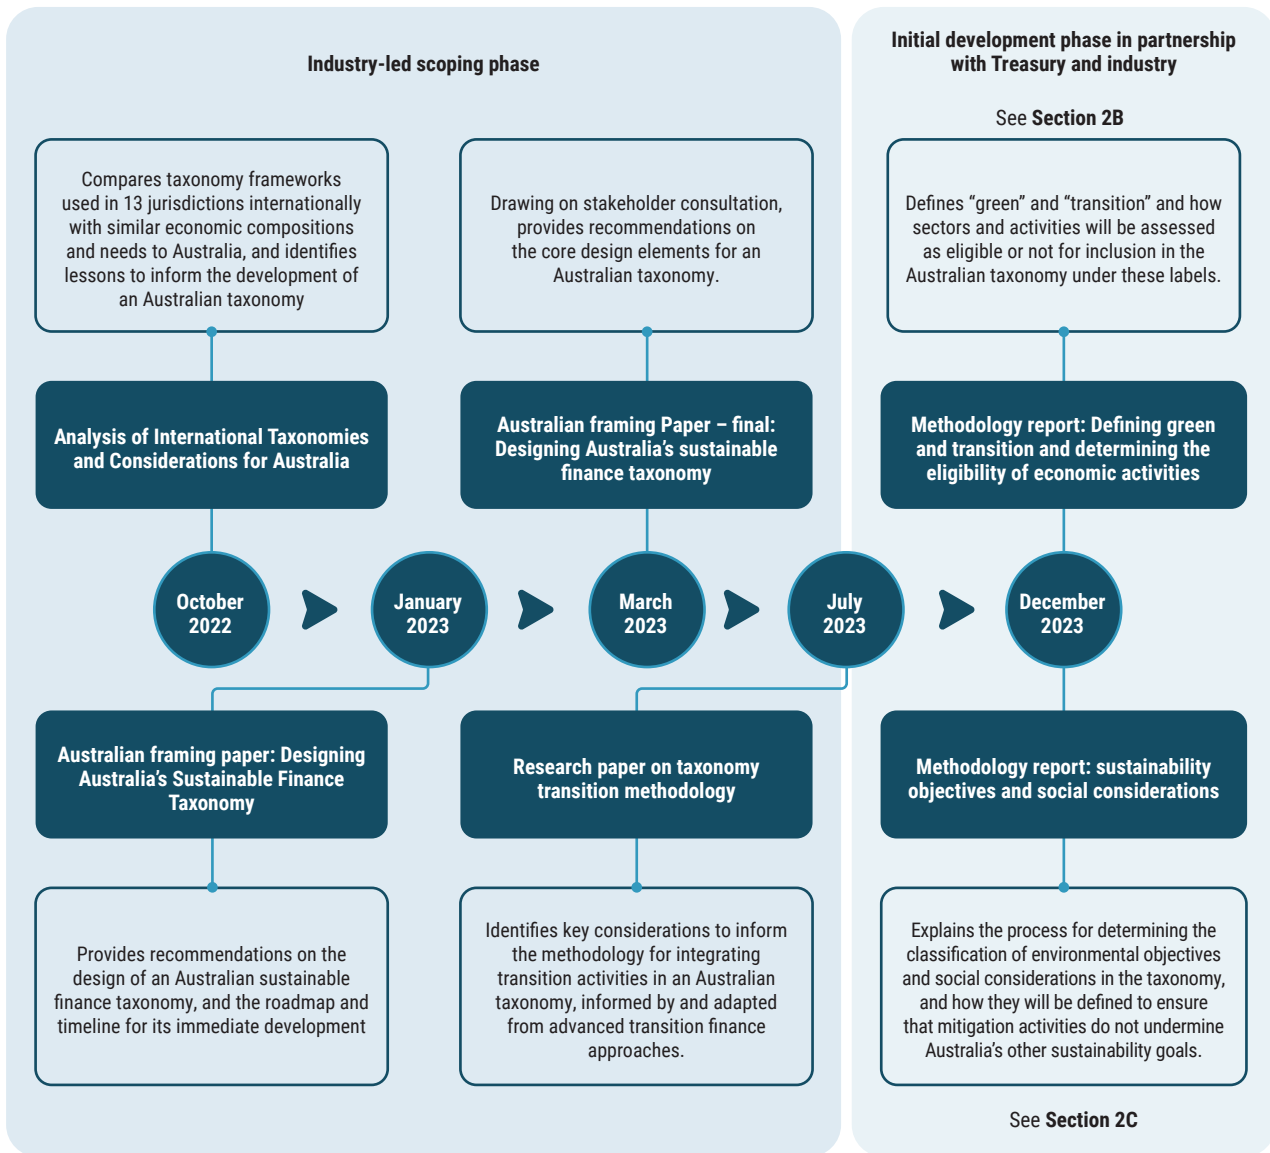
Industry-led scoping phase

Compares taxonomy frameworks used in 13 jurisdictions internationally with similar economic compositions and needs to Australia, and identifies lessons to inform the development of an Australian taxonomy

Analysis of International Taxonomies and Considerations for Australia

Drawing on stakeholder consultation, provides recommendations on the core design elements for an Australian taxonomy.

Australian framing Paper – final: Designing Australia's sustainable finance taxonomy

Initial development phase in partnership with Treasury and industry

See Section 2B

Defines "green" and "transition" and how sectors and activities will be assessed as eligible or not for inclusion in the Australian taxonomy under these labels.

Methodology report: Defining green and transition and determining the eligibility of economic activities

October 2022

January 2023

March 2023

July 2023

December 2023

Australian framing paper: Designing Australia's Sustainable Finance Taxonomy

Provides recommendations on the design of an Australian sustainable finance taxonomy, and the roadmap and timeline for its immediate development

Research paper on taxonomy transition methodology

Identifies key considerations to inform the methodology for integrating transition activities in an Australian taxonomy, informed by and adapted from advanced transition finance approaches.

Methodology report: sustainability objectives and social considerations

Explains the process for determining the classification of environmental objectives and social considerations in the taxonomy, and how they will be defined to ensure that mitigation activities do not undermine Australia's other sustainability goals.

See Section 2C